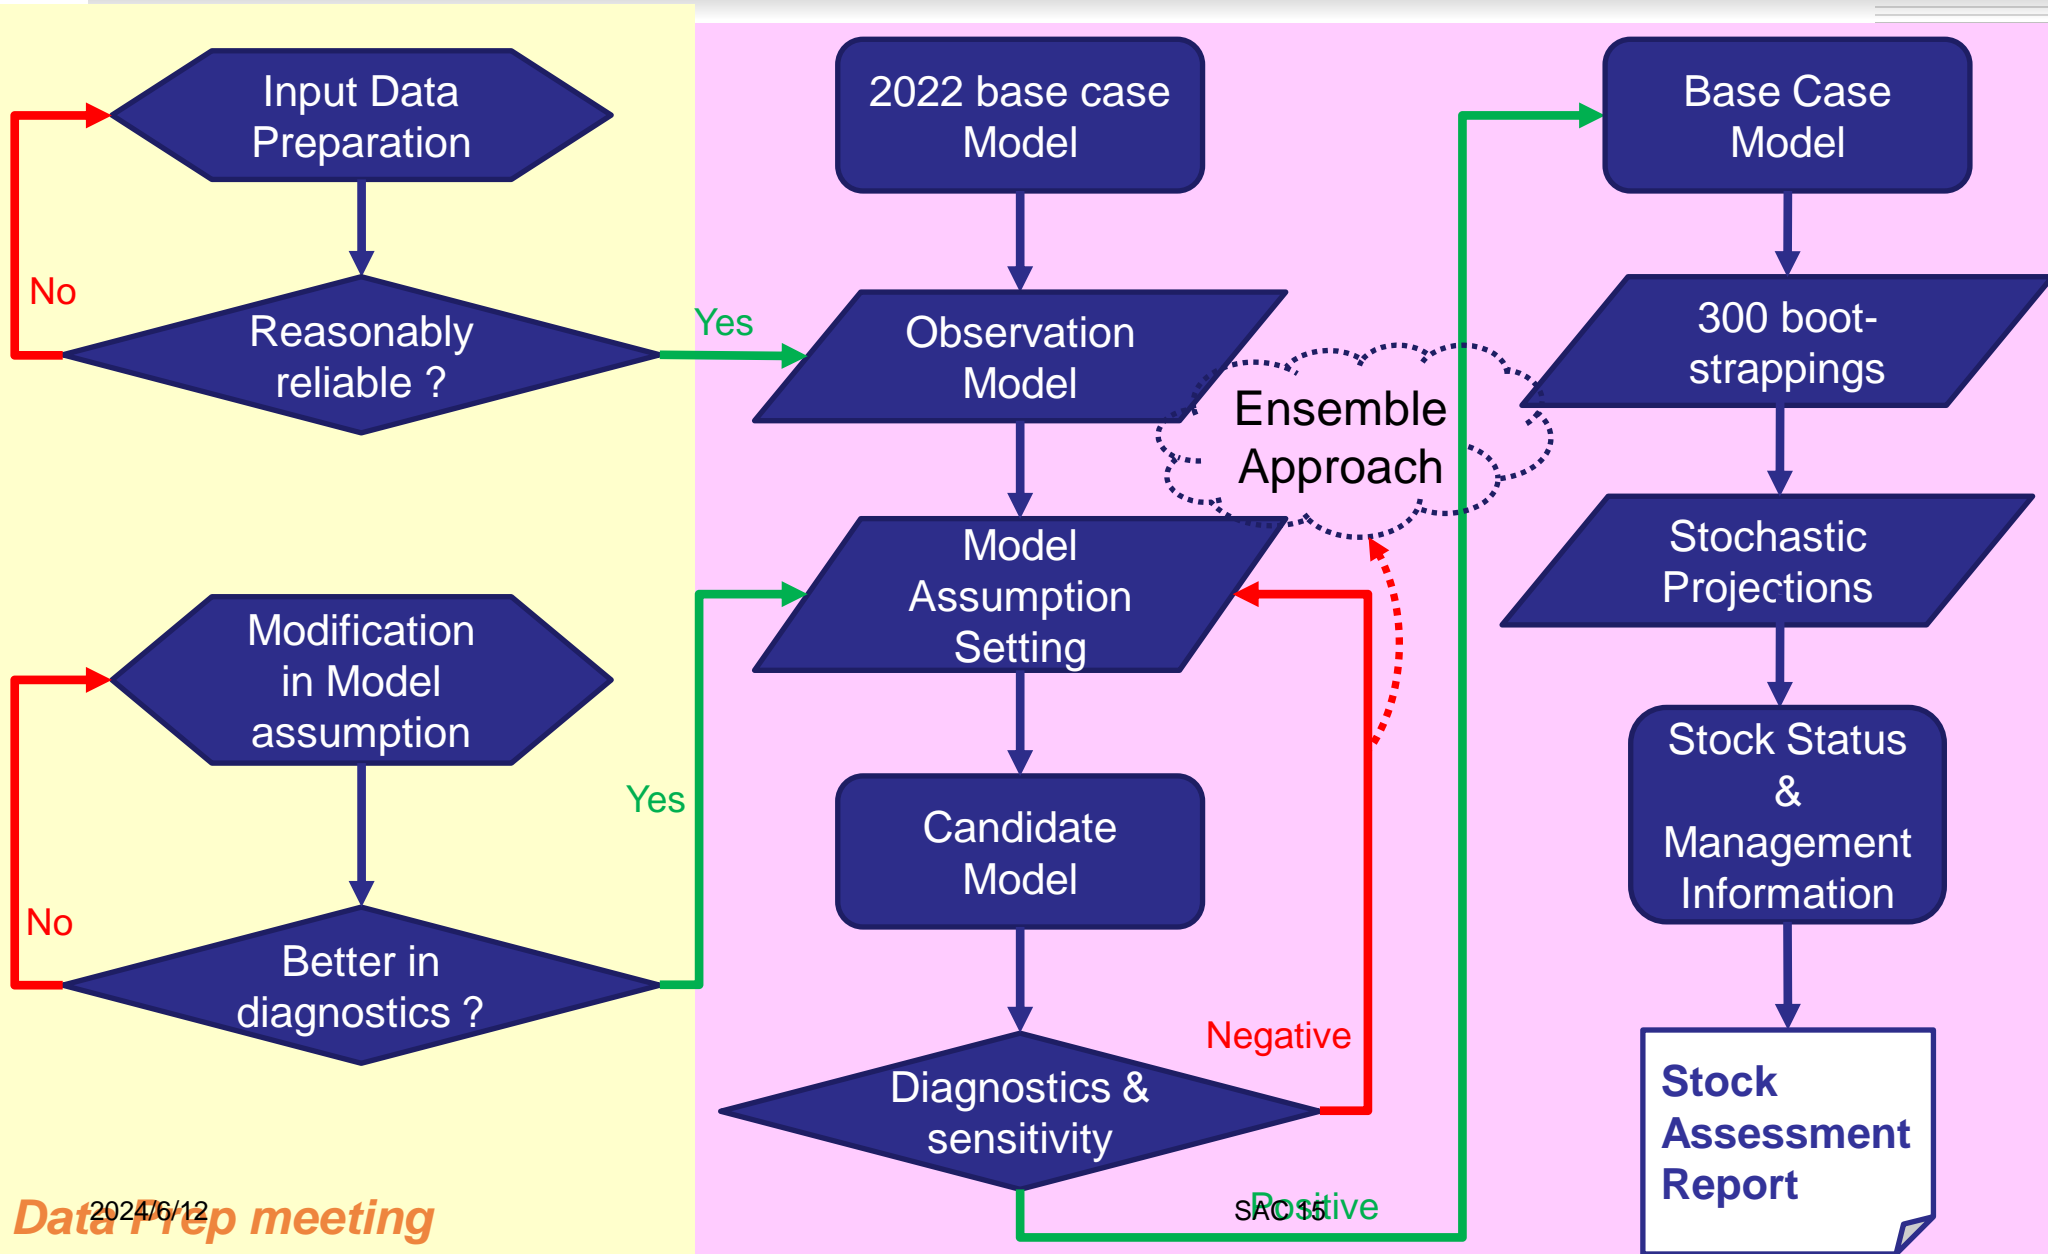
Input Data Preparation

No

Reasonably reliable ?

Yes

Modification in Model assumption

No

Better in diagnostics ?

Yes

Data Prep meeting

2024/6/12

2022 base case Model

Observation Model

Model Assumption Setting

Candidate Model

Diagnostics & sensitivity

Negative

Ensemble Approach

SAC 15

Positive

Base Case Model

300 boot-strappings

Stochastic Projections

Stock Status & Management Information

Stock Assessment Report